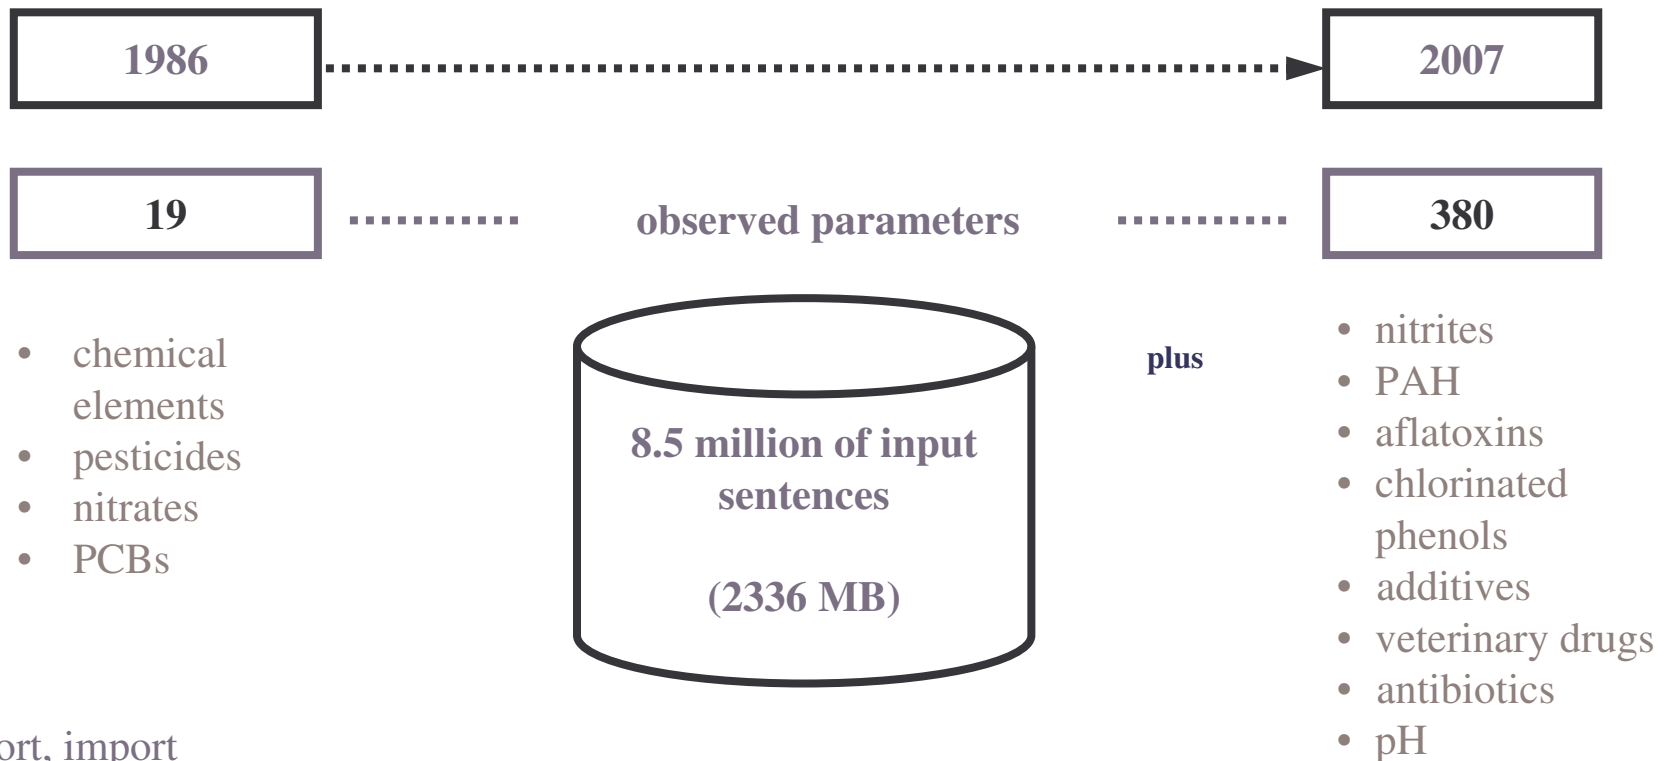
1986

2007

19

observed parameters

380

- chemical elements
- pesticides
- nitrates
- PCBs

8.5 million of input sentences

(2336 MB)

plus

- nitrites
- PAH
- aflatoxins
- chlorinated phenols
- additives
- veterinary drugs
- antibiotics
- pH

ort, import